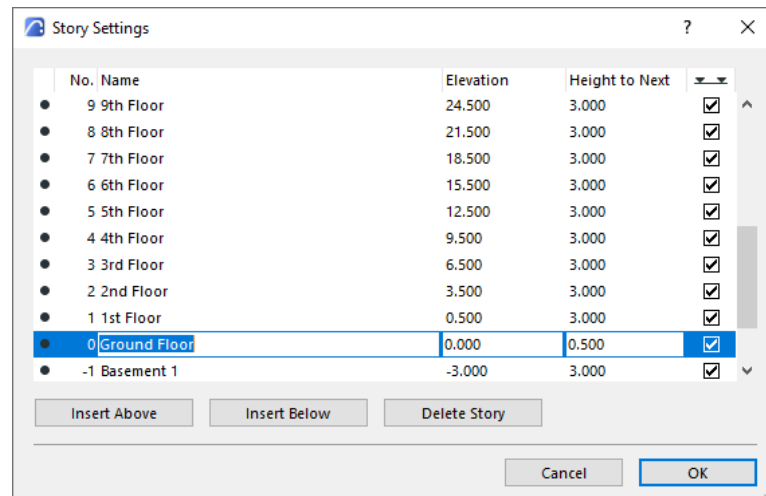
Story Settings

| | No. | Name | Elevation | Height to Next | |
|---|---|---|---|---|---|
| ● | 9 | 9th Floor | 24.500 | 3.000 | ☑ |
| ● | 8 | 8th Floor | 21.500 | 3.000 | ☑ |
| ● | 7 | 7th Floor | 18.500 | 3.000 | ☑ |
| ● | 6 | 6th Floor | 15.500 | 3.000 | ☑ |
| ● | 5 | 5th Floor | 12.500 | 3.000 | ☑ |
| ● | 4 | 4th Floor | 9.500 | 3.000 | ☑ |
| ● | 3 | 3rd Floor | 6.500 | 3.000 | ☑ |
| ● | 2 | 2nd Floor | 3.500 | 3.000 | ☑ |
| ● | 1 | 1st Floor | 0.500 | 3.000 | ☑ |
| ● | 0 | Ground Floor | 0.000 | 0.500 | ☑ |
| ● | -1 | Basement 1 | -3.000 | 3.000 | ☑ |

Insert Above
Insert Below
Delete Story

Cancel
OK